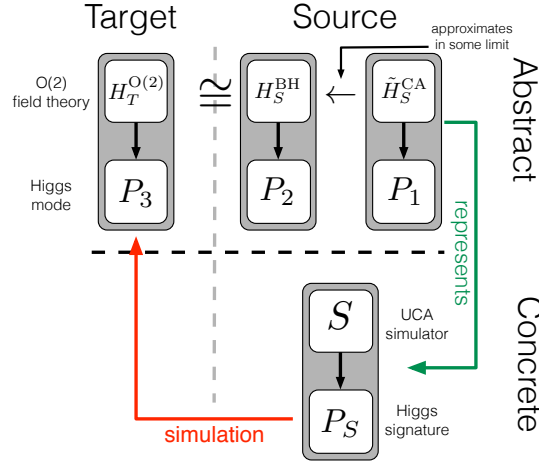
Target

Source

approximates in some limit

Abstract

O(2) field theory

$H_T^{\mathrm{O(2)}}$

$\cong$

$H_S^{\mathrm{BH}}$

$\leftarrow$

$\tilde{H}_S^{\mathrm{CA}}$

Higgs mode

$P_3$

$P_2$

$P_1$

represents

Concrete

$S$

UCA simulator

$P_S$

Higgs signature

simulation